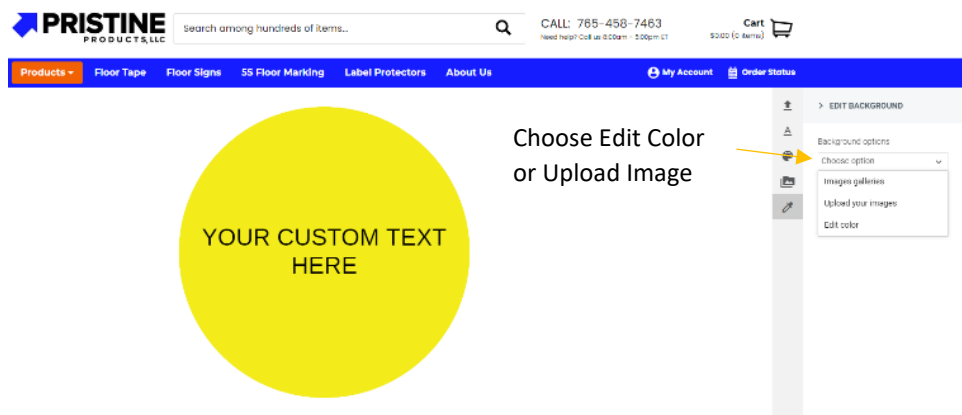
PRISTINE PRODUCTS, LLC

Search among hundreds of items...

CALL: 765-458-7463
Need help? Call us 8:00am - 5:00pm ET

Cart
$0.00 (0 items)

Products ▾ Floor Tape Floor Signs 5S Floor Marking Label Protectors About Us

My Account Order Status

YOUR CUSTOM TEXT HERE

Choose Edit Color or Upload Image

> EDIT BACKGROUND

Background options

Choose option

Images galleries

Upload your images

Edit color